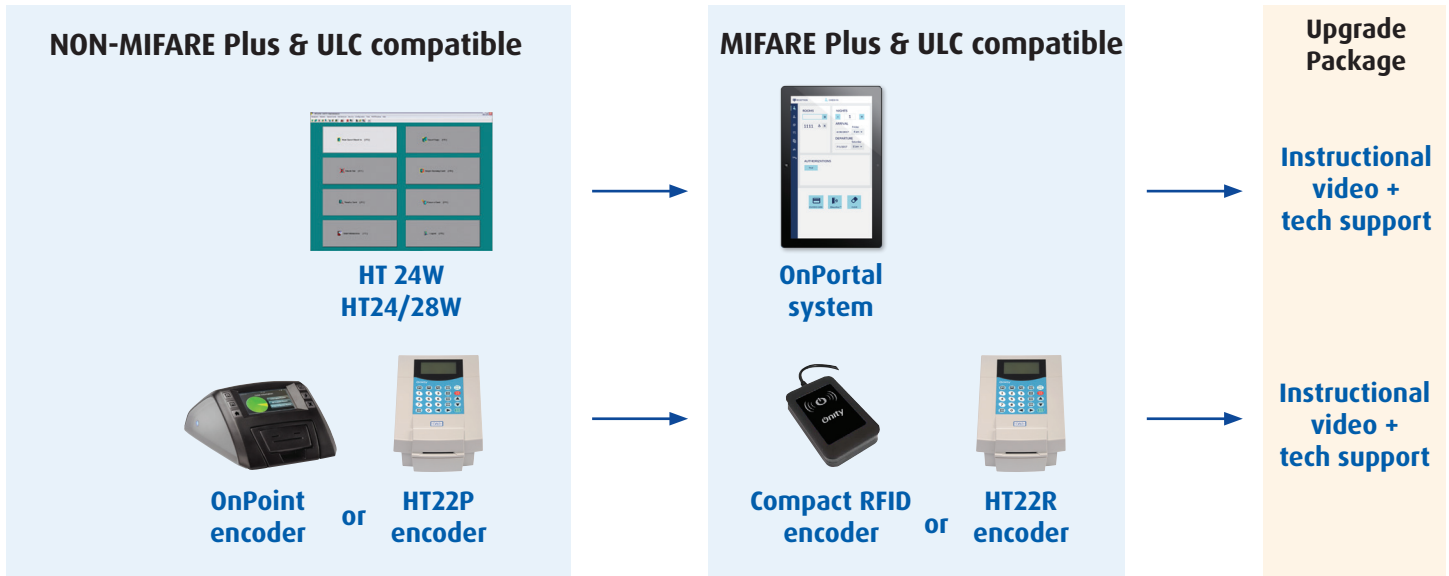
NON-MIFARE Plus & ULC compatible

HT 24W
HT24/28W

OnPoint encoder or HT22P encoder

MIFARE Plus & ULC compatible

OnPortal system

onity

Compact RFID encoder or HT22R encoder

Upgrade Package

Instructional video + tech support

Instructional video + tech support